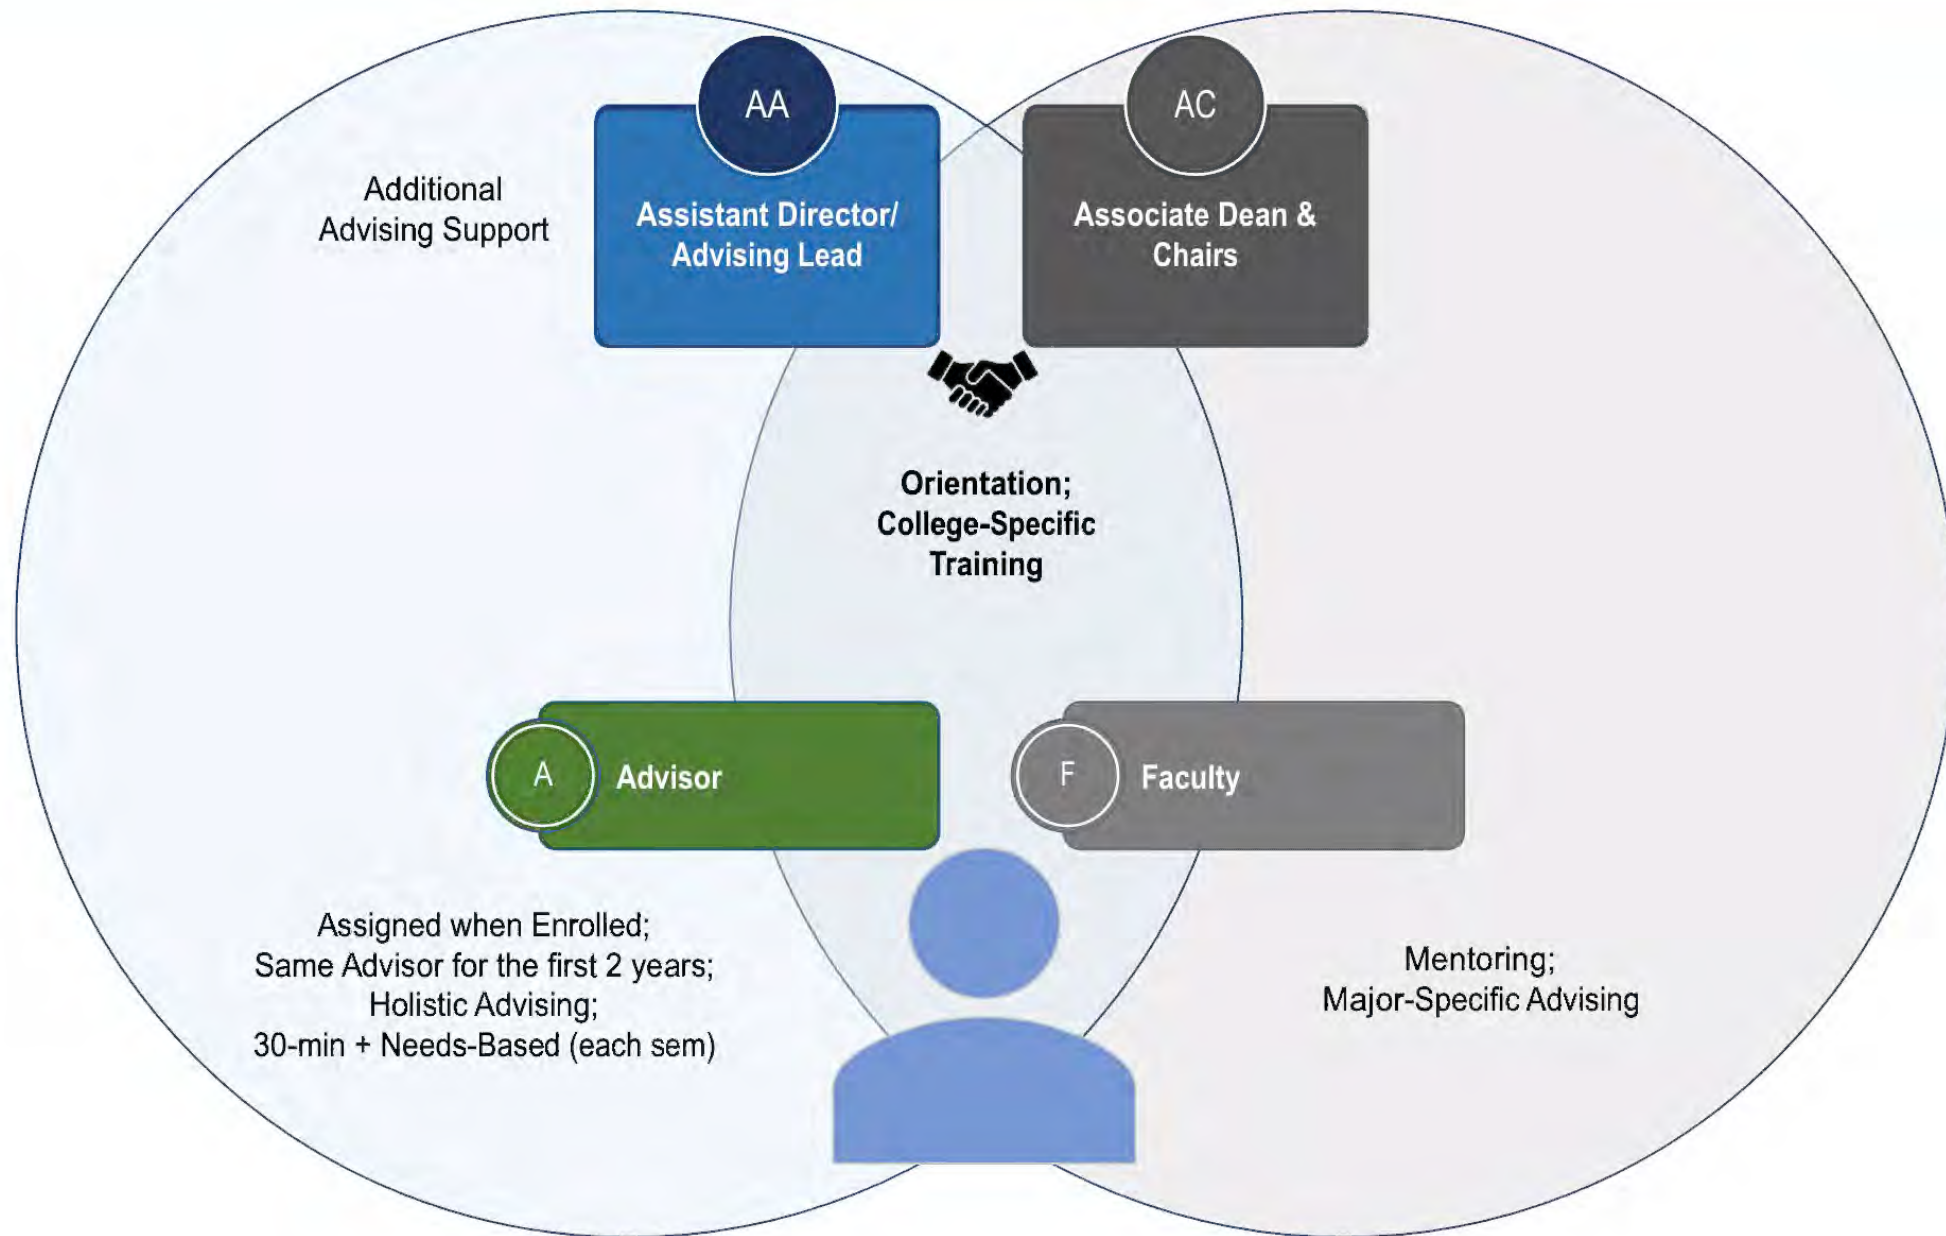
Additional Advising Support

AA

Assistant Director/ Advising Lead

AC

Associate Dean & Chairs

Orientation; College-Specific Training

A

Advisor

F

Faculty

Assigned when Enrolled;
Same Advisor for the first 2 years;
Holistic Advising;
30-min + Needs-Based (each sem)

Mentoring;
Major-Specific Advising